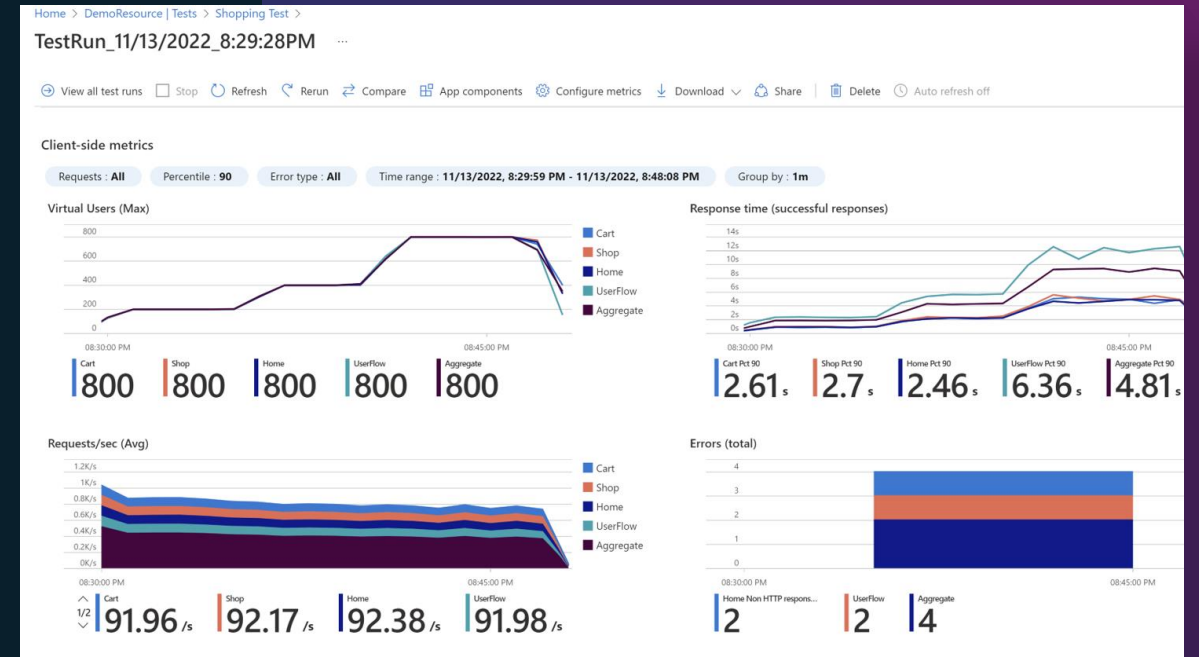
Home > DemoResource | Tests > Shopping Test >

TestRun_11/13/2022_8:29:28PM ...

View all test runs Stop Refresh Rerun Compare App components Configure metrics Download Share Delete Auto refresh off

Client-side metrics

Requests : All Percentile : 90 Error type : All Time range : 11/13/2022, 8:29:59 PM - 11/13/2022, 8:48:08 PM Group by : 1m

Virtual Users (Max)

800
600
400
200
0
08:30:00 PM
08:45:00 PM

Cart
Shop
Home
UserFlow
Aggregate

Cart 800 Shop 800 Home 800 UserFlow 800 Aggregate 800

Response time (successful responses)

14s
12s
10s
8s
6s
4s
2s
0s
08:30:00 PM
08:45:00 PM

Cart Pct 90 2.61 s Shop Pct 90 2.7 s Home Pct 90 2.46 s UserFlow Pct 90 6.36 s Aggregate Pct 90 4.81 s

Requests/sec (Avg)

1.2K/s
1K/s
0.8K/s
0.6K/s
0.4K/s
0.2K/s
0K/s
08:30:00 PM
08:45:00 PM

Cart
Shop
Home
UserFlow
Aggregate

1/2 Cart 91.96 /s Shop 92.17 /s Home 92.38 /s UserFlow 91.98 /s

Errors (total)

4
3
2
1
0
08:30:00 PM
08:45:00 PM

Home Non HTTP respons... 2 UserFlow 2 Aggregate 4